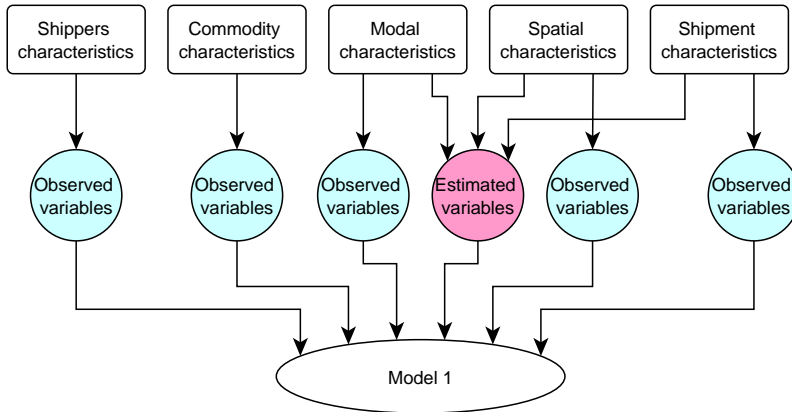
Shippers characteristics

Commodity characteristics

Modal characteristics

Spatial characteristics

Shipment characteristics

Observed variables

Observed variables

Observed variables

Estimated variables

Observed variables

Observed variables

Model 1